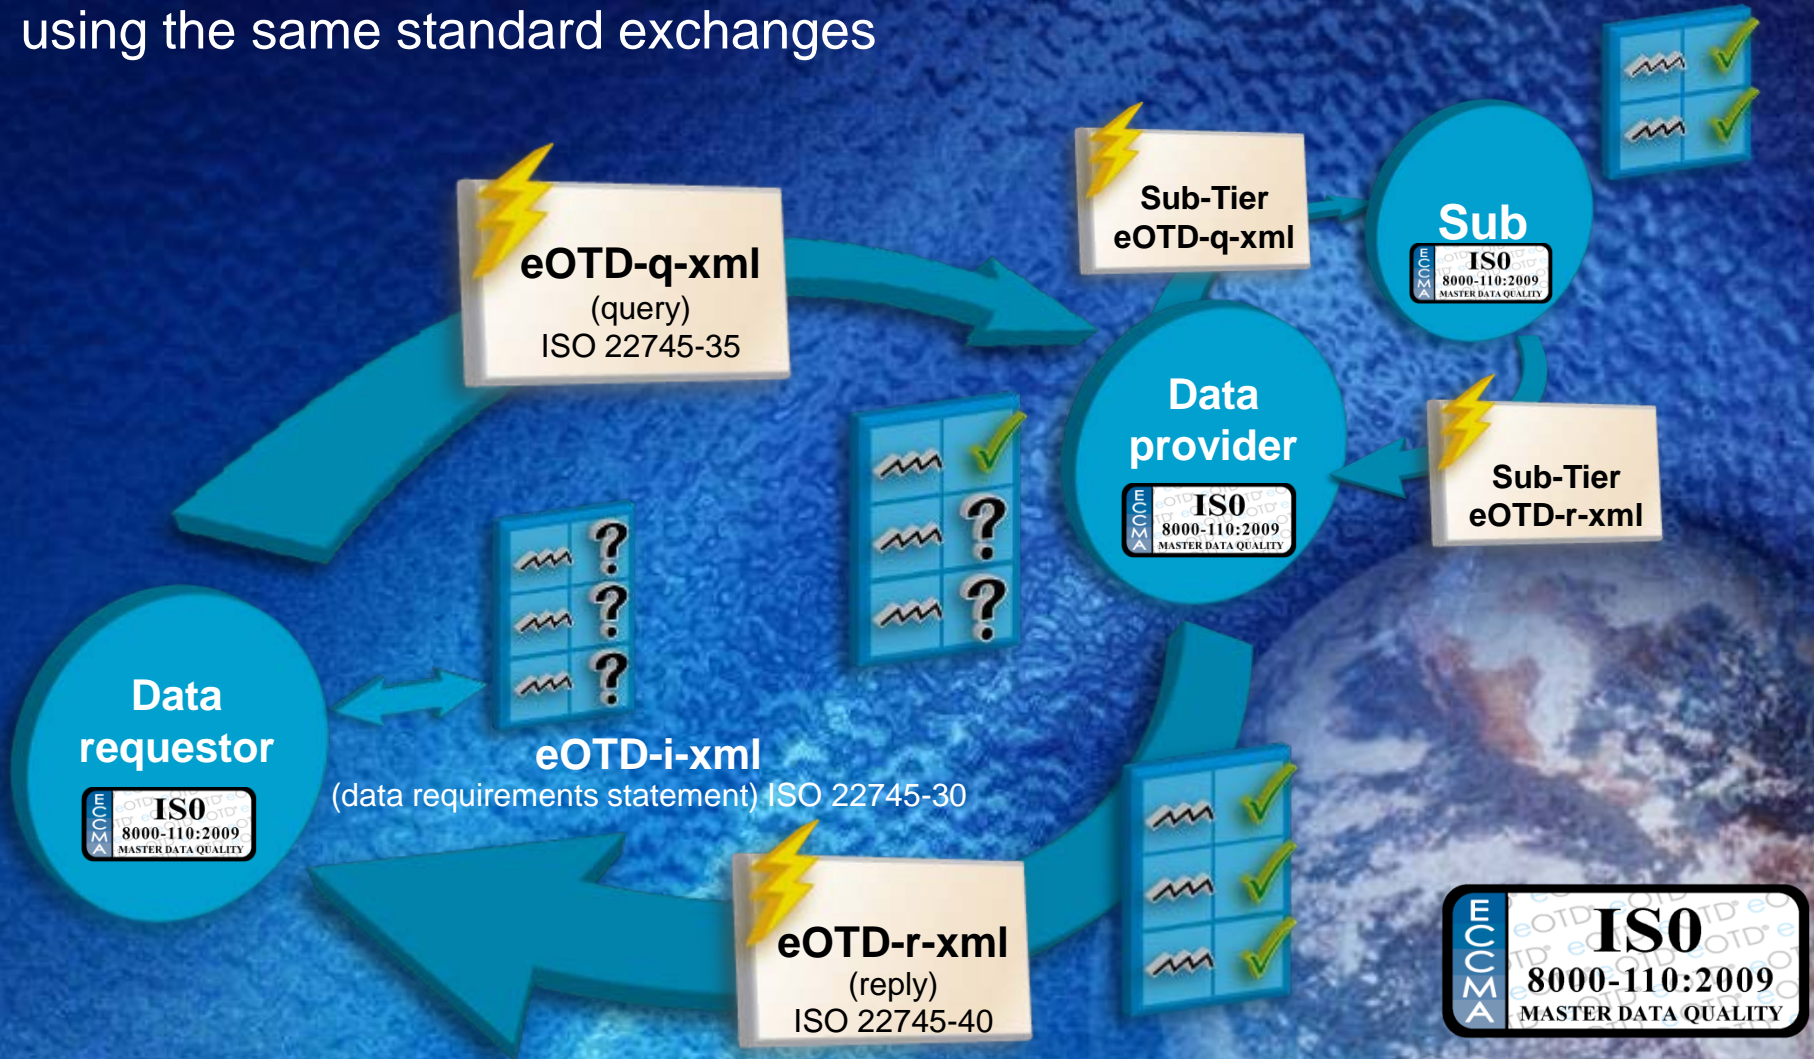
using the same standard exchanges

eOTD-q-xml
(query)
ISO 22745-35

Sub-Tier
eOTD-q-xml

Sub
ECCMA ISO 8000-110:2009 MASTER DATA QUALITY

Data provider
ECCMA ISO 8000-110:2009 MASTER DATA QUALITY

Sub-Tier
eOTD-r-xml

Data requestor
ECCMA ISO 8000-110:2009 MASTER DATA QUALITY

eOTD-i-xml
(data requirements statement) ISO 22745-30

eOTD-r-xml
(reply)
ISO 22745-40

ECCMA eOTD ISO 8000-110:2009 MASTER DATA QUALITY